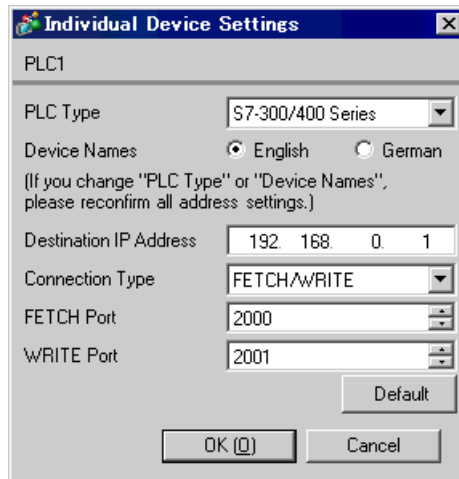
Individual Device Settings

PLC1

PLC Type S7-300/400 Series

Device Names English German

(If you change "PLC Type" or "Device Names", please reconfirm all address settings.)

Destination IP Address 192. 168. 0. 1

Connection Type FETCH/WRITE

FETCH Port 2000

WRITE Port 2001

Default

OK (O) Cancel